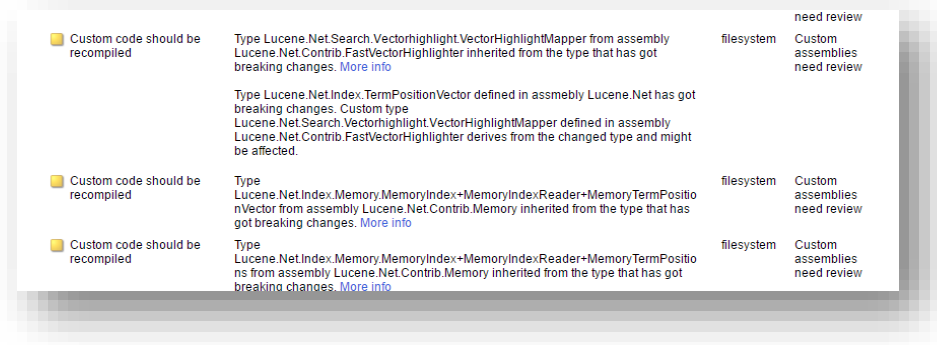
| | | | |
|---|---|---|---|
| | | | need review |
| Custom code should be recompiled | Type Lucene.Net.Search.Vectorhighlight.VectorHighlightMapper from assembly Lucene.Net.Contrib.FastVectorHighlighter inherited from the type that has got breaking changes. More info<br><br>Type Lucene.Net.Index.TermPositionVector defined in assmebly Lucene.Net has got breaking changes. Custom type Lucene.Net.Search.Vectorhighlight.VectorHighlightMapper defined in assembly Lucene.Net.Contrib.FastVectorHighlighter derives from the changed type and might be affected. | filesystem | Custom assemblies need review |
| Custom code should be recompiled | Type Lucene.Net.Index.Memory.MemoryIndex+MemoryIndexReader+MemoryTermPositionVector from assembly Lucene.Net.Contrib.Memory inherited from the type that has got breaking changes. More info | filesystem | Custom assemblies need review |
| Custom code should be recompiled | Type Lucene.Net.Index.Memory.MemoryIndex+MemoryIndexReader+MemoryTermPositions from assembly Lucene.Net.Contrib.Memory inherited from the type that has got breaking changes. More info | filesystem | Custom assemblies need review |